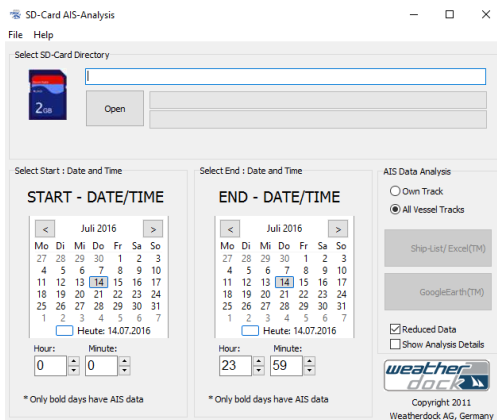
SD-Card AIS-Analysis

File Help

Select SD-Card Directory

2GB

Open

Select Start : Date and Time

START - DATE/TIME

< Juli 2016 >

| Mo | Di | Mi | Do | Fr | Sa | So |
|---|---|---|---|---|---|---|
| 27 | 28 | 29 | 30 | 1 | 2 | 3 |
| 4 | 5 | 6 | 7 | 8 | 9 | 10 |
| 11 | 12 | 13 | 14 | 15 | 16 | 17 |
| 18 | 19 | 20 | 21 | 22 | 23 | 24 |
| 25 | 26 | 27 | 28 | 29 | 30 | 31 |
| 1 | 2 | 3 | 4 | 5 | 6 | 7 |

Heute: 14.07.2016

Hour: 0 Minute: 0

* Only bold days have AIS data

Select End : Date and Time

END - DATE/TIME

< Juli 2016 >

| Mo | Di | Mi | Do | Fr | Sa | So |
|---|---|---|---|---|---|---|
| 27 | 28 | 29 | 30 | 1 | 2 | 3 |
| 4 | 5 | 6 | 7 | 8 | 9 | 10 |
| 11 | 12 | 13 | 14 | 15 | 16 | 17 |
| 18 | 19 | 20 | 21 | 22 | 23 | 24 |
| 25 | 26 | 27 | 28 | 29 | 30 | 31 |
| 1 | 2 | 3 | 4 | 5 | 6 | 7 |

Heute: 14.07.2016

Hour: 23 Minute: 59

* Only bold days have AIS data

AIS Data Analysis

Own Track

All Vessel Tracks

Ship-List/ Excel(TM)

GoogleEarth(TM)

Reduced Data

Show Analysis Details

weatherdock

Copyright 2011
Weatherdock AG, Germany